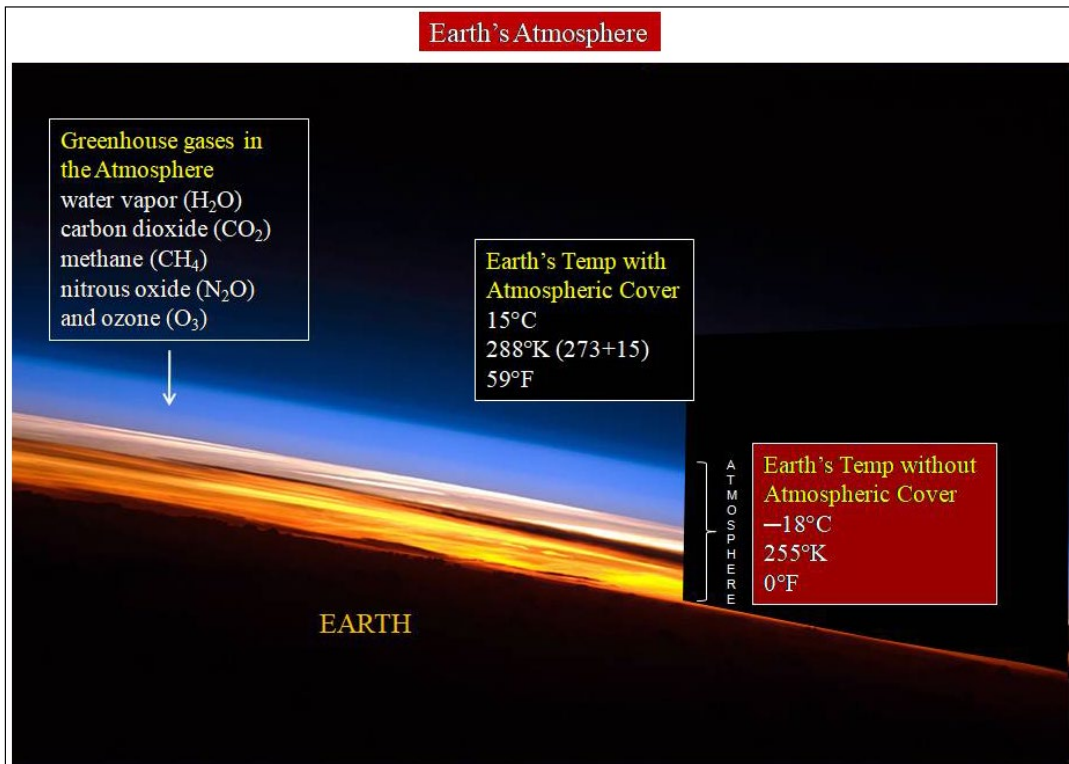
Earth's Atmosphere

Greenhouse gases in the Atmosphere
water vapor ($H_2O$)
carbon dioxide ($CO_2$)
methane ($CH_4$)
nitrous oxide ($N_2O$)
and ozone ($O_3$)

Earth's Temp with Atmospheric Cover
15°C
288°K (273+15)
59°F

ATMOSPHERE

Earth's Temp without Atmospheric Cover
−18°C
255°K
0°F

EARTH